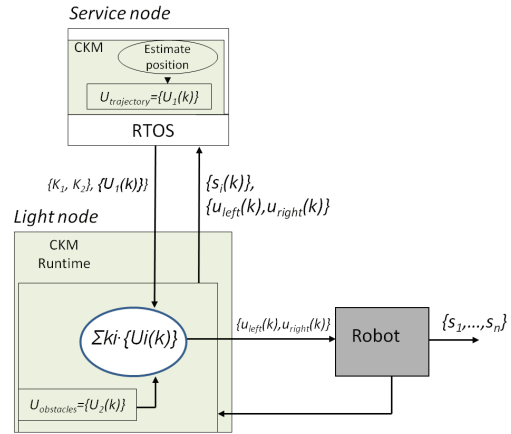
Service node

CKM

Estimate position

$U_{trajectory}=\{U_1(k)\}$

RTOS

$\{K_1, K_2\}, \{U_1(k)\}\}$

$\{s_i(k)\}$, $\{u_{left}(k), u_{right}(k)\}$

Light node

CKM Runtime

$\Sigma ki \cdot \{Ui(k)\}$

$\{u_{left}(k), u_{right}(k)\}$

Robot

$\{s_1, \ldots, s_n\}$

$U_{obstacles}=\{U_2(k)\}$